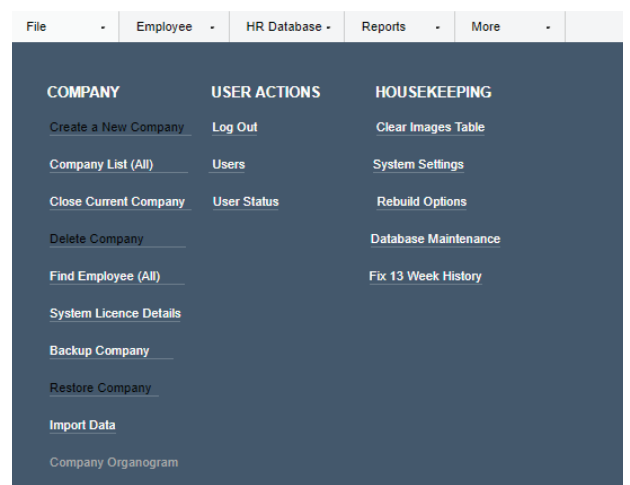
File - Employee - HR Database - Reports - More -

COMPANY

Create a New Company

Company List (All)

Close Current Company

Delete Company

Find Employee (All)

System Licence Details

Backup Company

Restore Company

Import Data

Company Organogram

USER ACTIONS

Log Out

Users

User Status

HOUSEKEEPING

Clear Images Table

System Settings

Rebuild Options

Database Maintenance

Fix 13 Week History